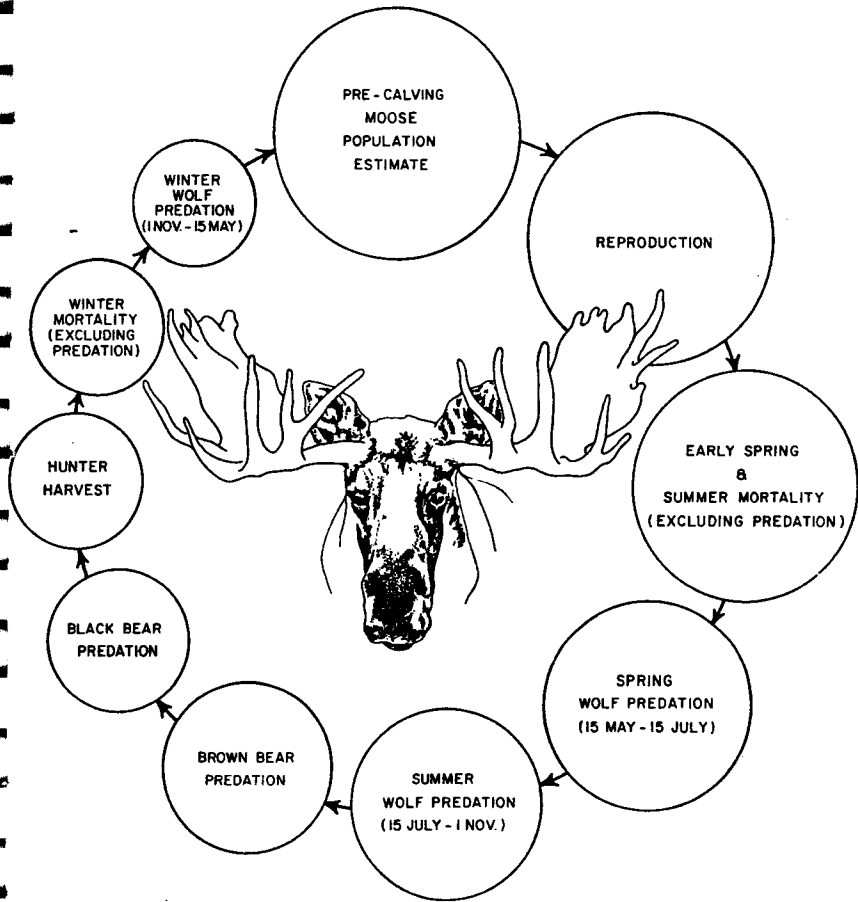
PRE - CALVING MOOSE POPULATION ESTIMATE

REPRODUCTION

EARLY SPRING & SUMMER MORTALITY (EXCLUDING PREDATION)

SPRING WOLF PREDATION (15 MAY - 15 JULY)

SUMMER WOLF PREDATION (15 JULY - 1 NOV.)

BROWN BEAR PREDATION

BLACK BEAR PREDATION

HUNTER HARVEST

WINTER MORTALITY (EXCLUDING PREDATION)

WINTER WOLF PREDATION (1 NOV. - 15 MAY)